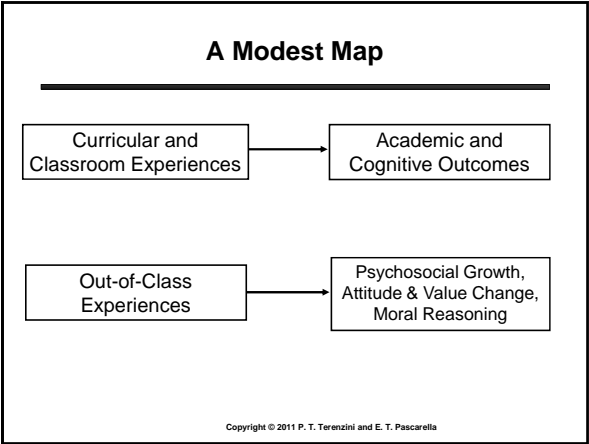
A Modest Map

Curricular and Classroom Experiences

Academic and Cognitive Outcomes

Out-of-Class Experiences

Psychosocial Growth, Attitude & Value Change, Moral Reasoning

Copyright © 2011 P. T. Terenzini and E. T. Pascarella